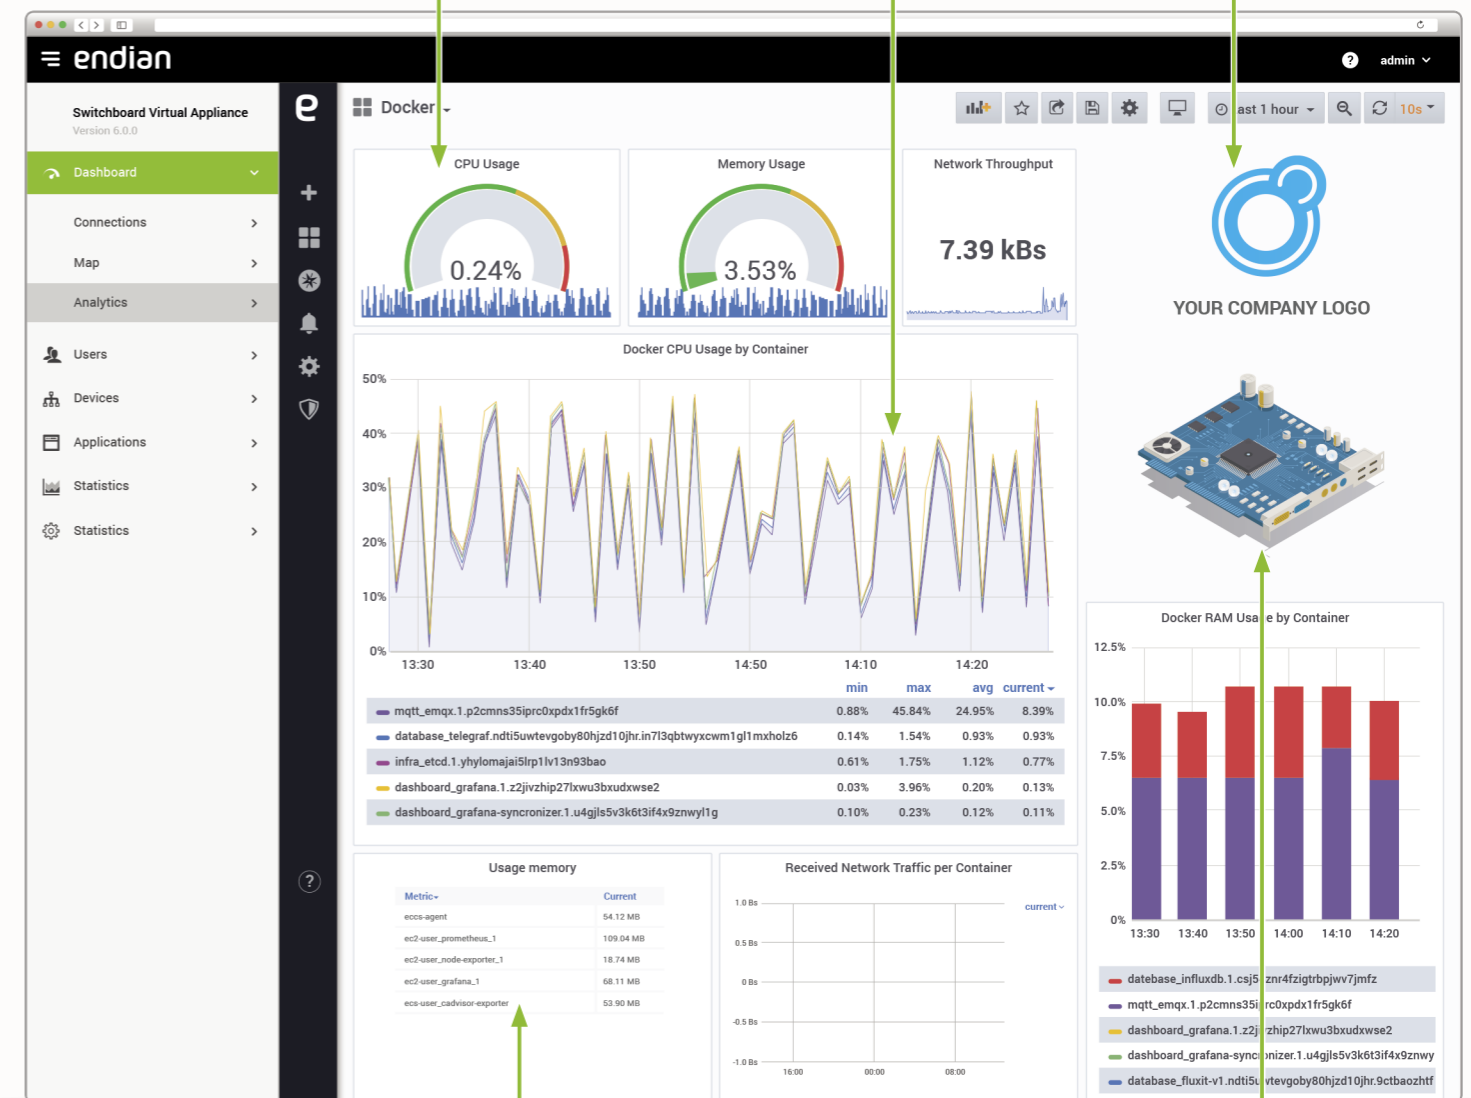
endian
admin

Switchboard Virtual Appliance
Version 6.0.0

Dashboard
Connections
Map
Analytics
Users
Devices
Applications
Statistics
Statistics

Docker

ast 1 hour
10s

CPU Usage
0.24%

Memory Usage
3.53%

Network Throughput
7.39 kBs

YOUR COMPANY LOGO

Docker CPU Usage by Container
50%
40%
30%
20%
10%
0%
13:30 13:40 13:50 14:50 14:10 14:20

| | min | max | avg | current |
|---|---|---|---|---|
| mqtt_emqx.1.p2cmns35iprc0xpdx1fr5gk6f | 0.88% | 45.84% | 24.95% | 8.39% |
| database_telegraf.ndti5uwtevgoby80hjzd10jhr.in7l3qbtwyxcwm1gl1mxholz6 | 0.14% | 1.54% | 0.93% | 0.93% |
| infra_etcd.1.yhylomajai5lrp1lv13n93bao | 0.61% | 1.75% | 1.12% | 0.77% |
| dashboard_grafana.1.z2jivzhip27lxwu3bxudxwse2 | 0.03% | 3.96% | 0.20% | 0.13% |
| dashboard_grafana-syncronizer.1.u4gjls5v3k6t3if4x9znwyl1g | 0.10% | 0.23% | 0.12% | 0.11% |

Docker RAM Usa e by Container
12.5%
10.0%
7.5%
5.0%
2.5%
0%
13:30 13:40 13:50 14:00 14:10 14:20

datebase_influxdb.1.csj5 znr4fzigtrbpjwv7jmfz
mqtt_emqx.1.p2cmns35i rc0xpdx1fr5gk6f
dashboard_grafana.1.z2j zhip27lxwu3bxudxwse2
dashboard_grafana-sync nizer.1.u4gjls5v3k6t3if4x9znwy
database_fluxit-v1.ndti5u vtevgoby80hjzd10jhr.9ctbaozhtf

Usage memory

| Metric | Current |
|---|---|
| eccs-agent | 54.12 MB |
| ec2-user_prometheus_1 | 109.04 MB |
| ec2-user_node-exporter_1 | 18.74 MB |
| ec2-user_grafana_1 | 68.11 MB |
| ecs-user_cadvisor-exporter | 53.90 MB |

Received Network Traffic per Container
current
1.0 Bs
0.5 Bs
0 Bs
-0.5 Bs
-1.0 Bs
16:00 00:00 08:00